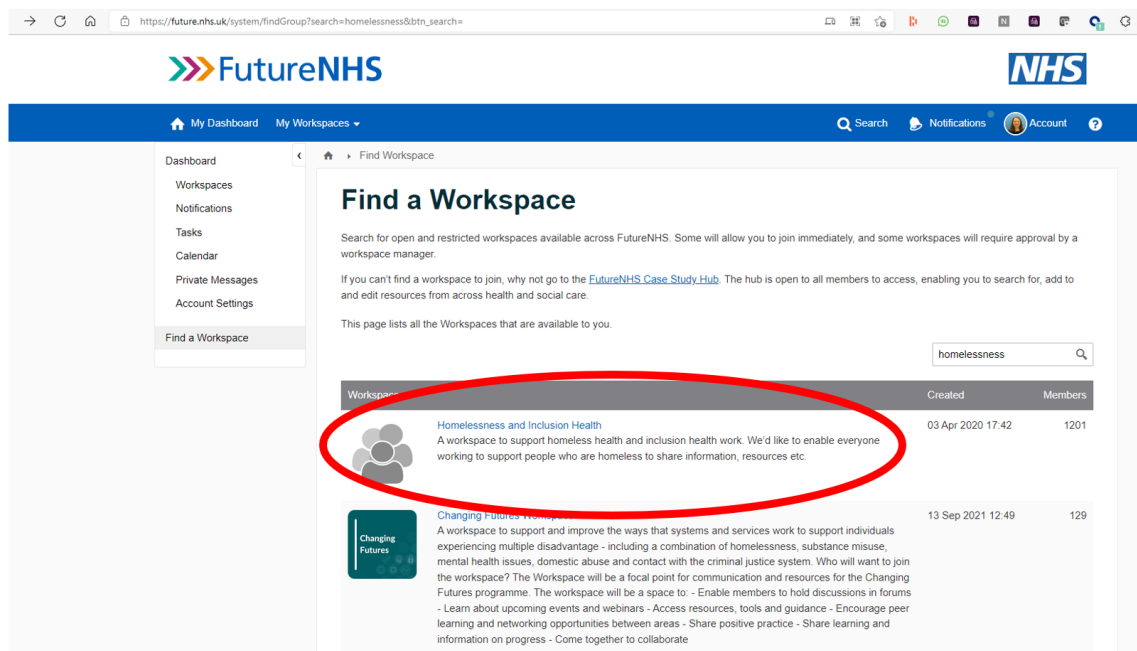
https://future.nhs.uk/system/findGroup?search=homelessness&btn_search=

FutureNHS

NHS

My Dashboard My Workspaces

Search Notifications Account ?

Dashboard
Workspaces
Notifications
Tasks
Calendar
Private Messages
Account Settings

Find a Workspace

Find Workspace

# Find a Workspace

Search for open and restricted workspaces available across FutureNHS. Some will allow you to join immediately, and some workspaces will require approval by a workspace manager.

If you can't find a workspace to join, why not go to the FutureNHS Case Study Hub. The hub is open to all members to access, enabling you to search for, add to and edit resources from across health and social care.

This page lists all the Workspaces that are available to you.

homelessness

| Workspa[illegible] | Created | Members |
|---|---|---|
| Homelessness and Inclusion Health A workspace to support homeless health and inclusion health work. We'd like to enable everyone working to support people who are homeless to share information, resources etc. | 03 Apr 2020 17:42 | 1201 |
| Changing Futures Changing Futures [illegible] A workspace to support and improve the ways that systems and services work to support individuals experiencing multiple disadvantage - including a combination of homelessness, substance misuse, mental health issues, domestic abuse and contact with the criminal justice system. Who will want to join the workspace? The Workspace will be a focal point for communication and resources for the Changing Futures programme. The workspace will be a space to: - Enable members to hold discussions in forums - Learn about upcoming events and webinars - Access resources, tools and guidance - Encourage peer learning and networking opportunities between areas - Share positive practice - Share learning and information on progress - Come together to collaborate | 13 Sep 2021 12:49 | 129 |